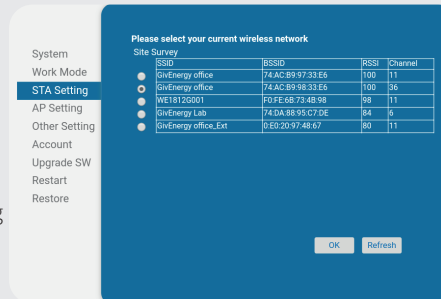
System
Work Mode
STA Setting
AP Setting
Other Setting
Account
Upgrade SW
Restart
Restore

Please select your current wireless network
Site Survey

| | SSID | BSSID | RSSI | Channel |
|---|---|---|---|---|
| | GivEnergy office | 74:AC:B9:97:33:E6 | 100 | 11 |
| | GivEnergy office | 74:AC:B9:98:33:E6 | 100 | 36 |
| | WE1812G001 | F0:FE:6B:73:4B:98 | 98 | 11 |
| | GivEnergy Lab | 74:DA:88:95:C7:DE | 84 | 6 |
| | GivEnergy office_Ext | 0:E0:20:97:48:67 | 80 | 11 |

OK Refresh